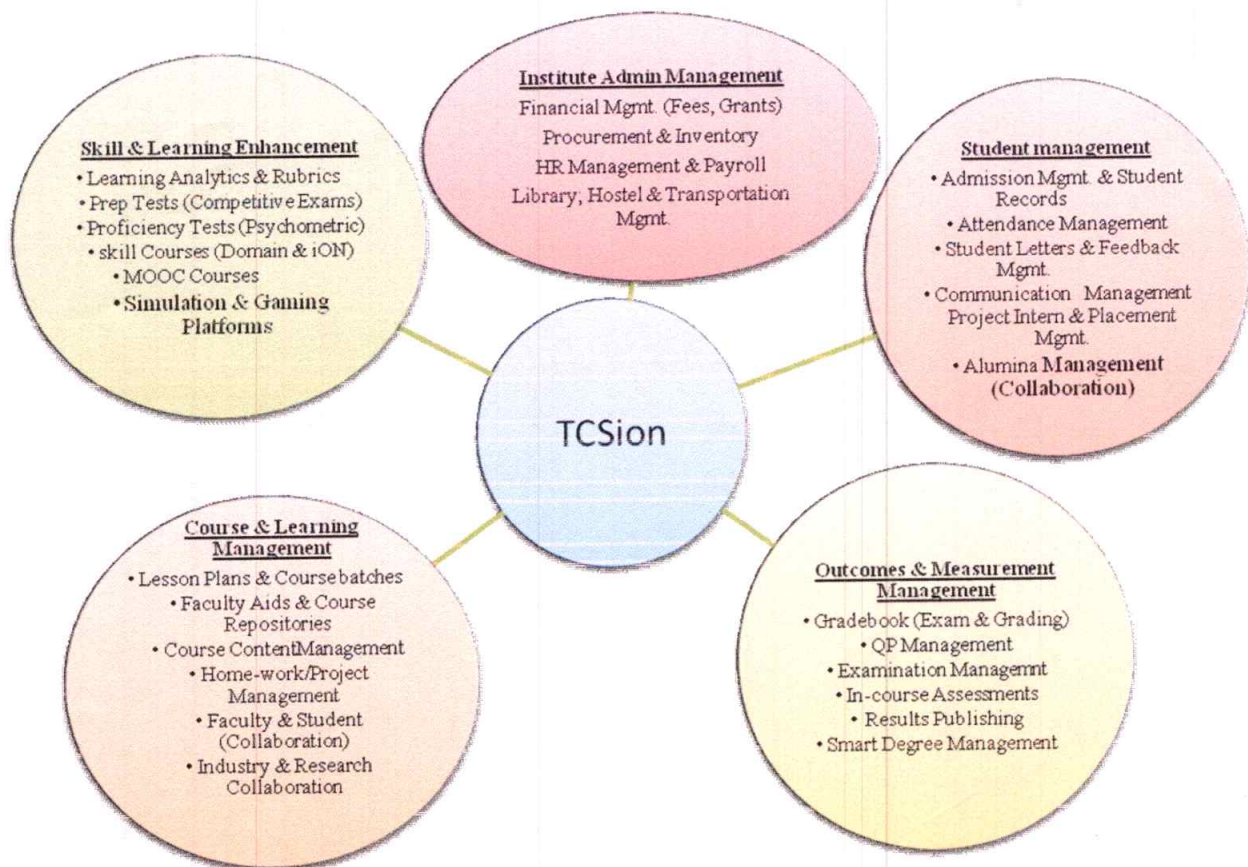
Institute Admin Management
Financial Mgmt. (Fees, Grants)
Procurement & Inventory
HR Management & Payroll
Library; Hostel & Transportation Mgmt.

Skill & Learning Enhancement
• Learning Analytics & Rubrics
• Prep Tests (Competitive Exams)
• Proficiency Tests (Psychometric)
• skill Courses (Domain & iON)
• MOOC Courses
• Simulation & Gaming Platforms

Student management
• Admission Mgmt. & Student Records
• Attendance Management
• Student Letters & Feedback Mgmt.
• Communication Management Project Intern & Placement Mgmt.
• Alumina Management (Collaboration)

TCSion

Course & Learning Management
• Lesson Plans & Course batches
• Faculty Aids & Course Repositories
• Course ContentManagement
• Home-work/Project Management
• Faculty & Student (Collaboration)
• Industry & Research Collaboration

Outcomes & Measurement Management
• Gradebook (Exam & Grading)
• QP Management
• Examination Managemnt
• In-course Assessments
• Results Publishing
• Smart Degree Management